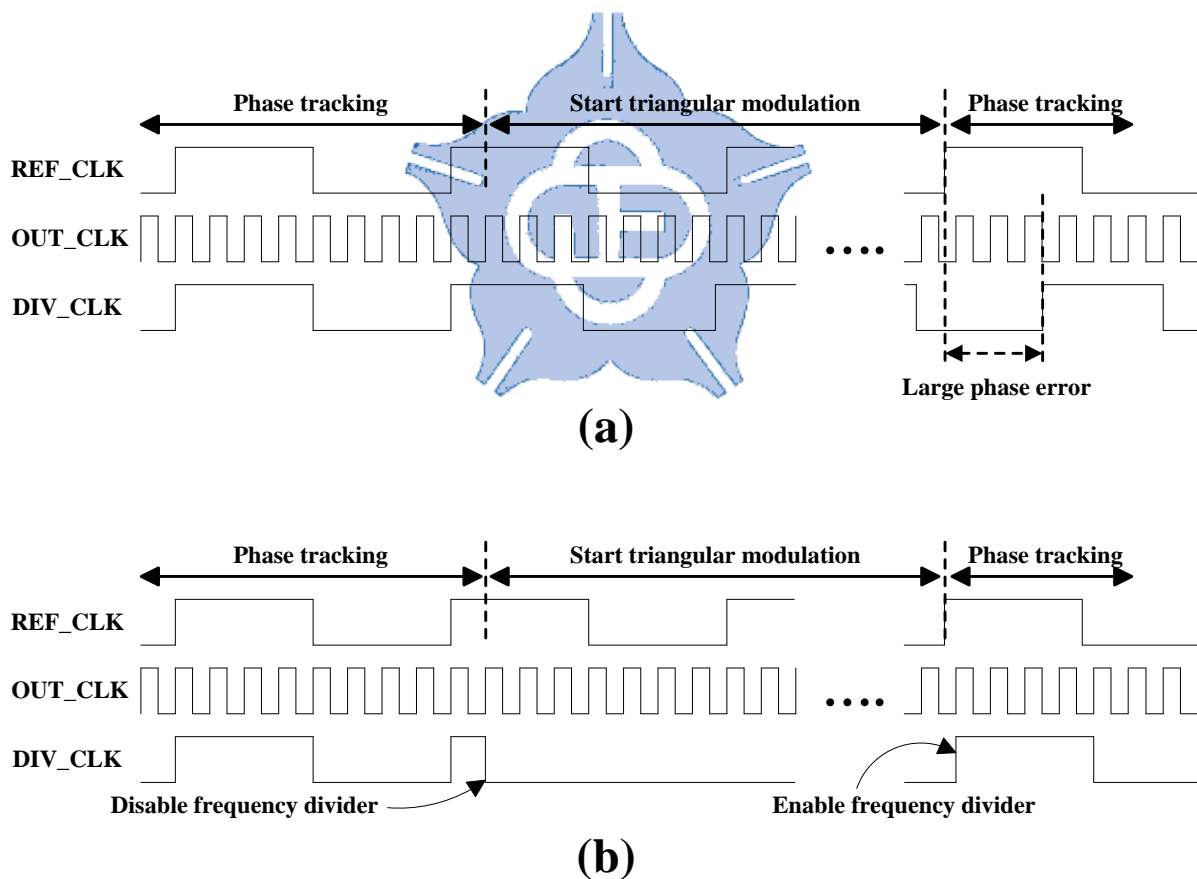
Phase tracking
Start triangular modulation
Phase tracking
REF_CLK
OUT_CLK
....
DIV_CLK
Large phase error
(a)

Phase tracking
Start triangular modulation
Phase tracking
REF_CLK
OUT_CLK
....
DIV_CLK
Disable frequency divider
Enable frequency divider
(b)